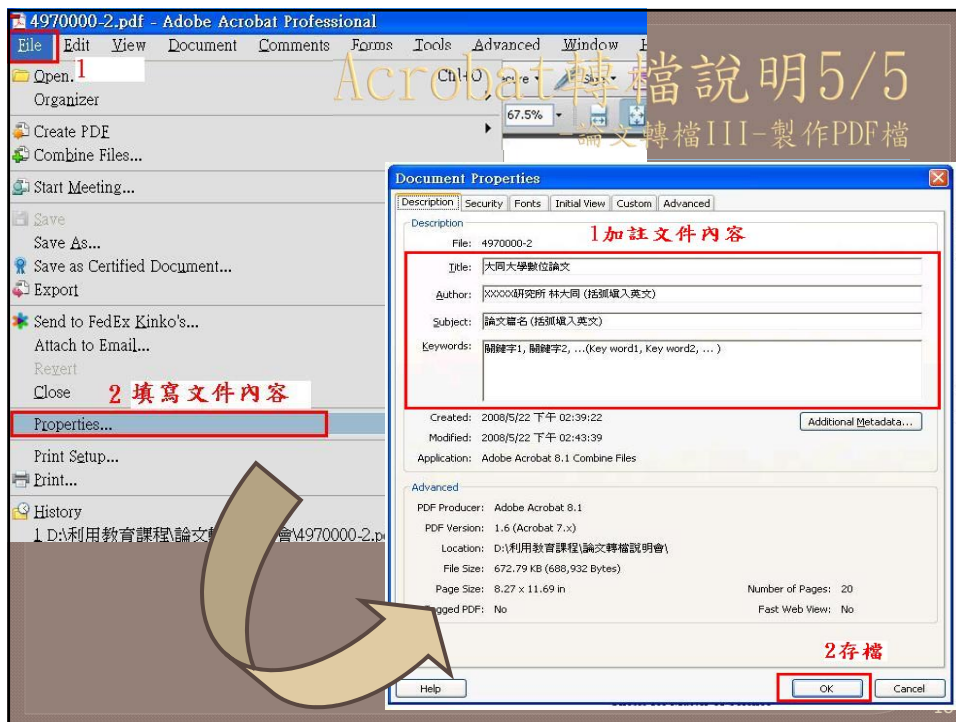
4970000-2.pdf - Adobe Acrobat Professional

File Edit View Document Comments Forms Tools Advanced Window

Acrobat轉檔說明5/5

-論文轉檔III-製作PDF檔

Open... 1 Ctrl+O

Organizer

67.5%

Create PDF

Combine Files...

Start Meeting...

Save

Save As...

Save as Certified Document...

Export

Send to FedEx Kinko's...

Attach to Email...

Revert

Close 2 填寫文件內容

Properties...

Print Setup...

Print...

History

1 D:\利用教育課程\論文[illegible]會\4970000-2.p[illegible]

Document Properties

Description Security Fonts Initial View Custom Advanced

Description

File: 4970000-2 1加註文件內容

Title: 大同大學數位論文

Author: XXXXX研究所 林大同 (括弧填入英文)

Subject: 論文篇名 (括弧填入英文)

Keywords: 關鍵字1, 關鍵字2, ...(Key word1, Key word2, ... )

Created: 2008/5/22 下午 02:39:22

Additional Metadata...

Modified: 2008/5/22 下午 02:43:39

Application: Adobe Acrobat 8.1 Combine Files

Advanced

PDF Producer: Adobe Acrobat 8.1

PDF Version: 1.6 (Acrobat 7.x)

Location: D:\利用教育課程\論文轉檔說明會\

File Size: 672.79 KB (688,932 Bytes)

Page Size: 8.27 x 11.69 in

Number of Pages: 20

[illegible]gged PDF: No

Fast Web View: No

2存檔

Help

OK

Cancel